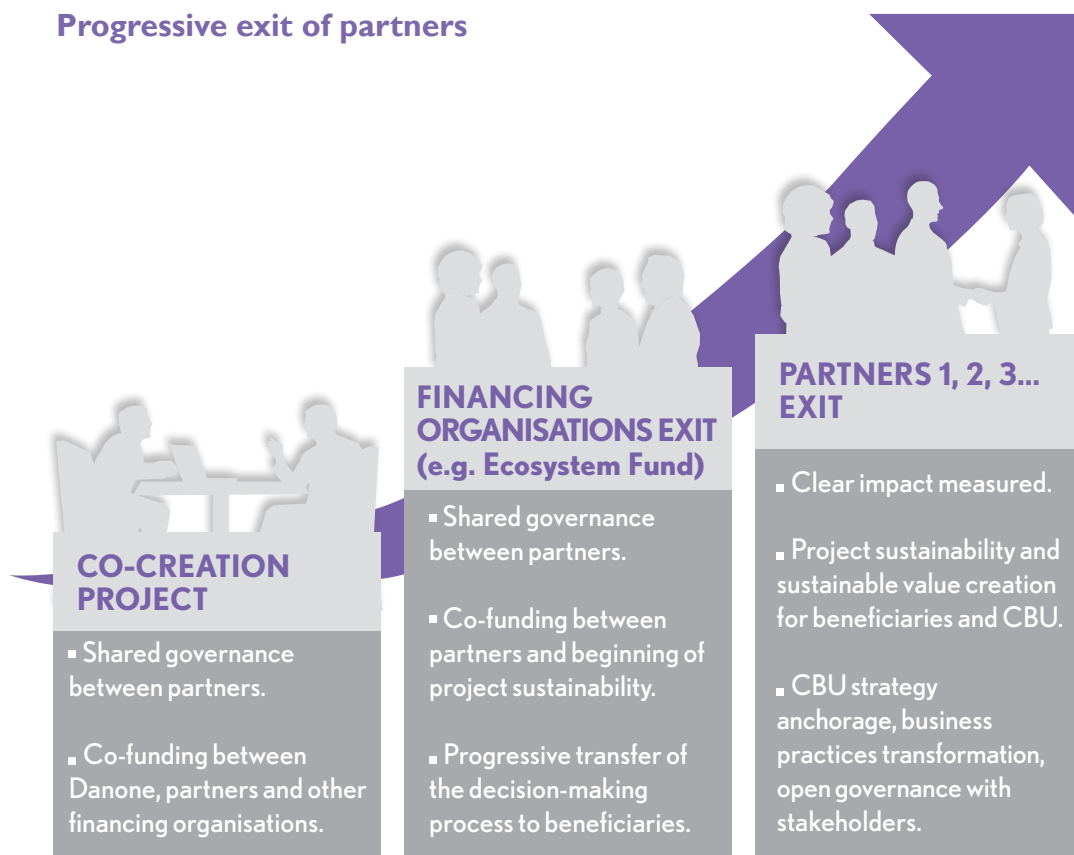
Progressive exit of partners

CO-CREATION PROJECT

■ Shared governance between partners.

■ Co-funding between Danone, partners and other financing organisations.

FINANCING ORGANISATIONS EXIT (e.g. Ecosystem Fund)

■ Shared governance between partners.

■ Co-funding between partners and beginning of project sustainability.

■ Progressive transfer of the decision-making process to beneficiaries.

PARTNERS 1, 2, 3... EXIT

■ Clear impact measured.

■ Project sustainability and sustainable value creation for beneficiaries and CBU.

■ CBU strategy anchorage, business practices transformation, open governance with stakeholders.